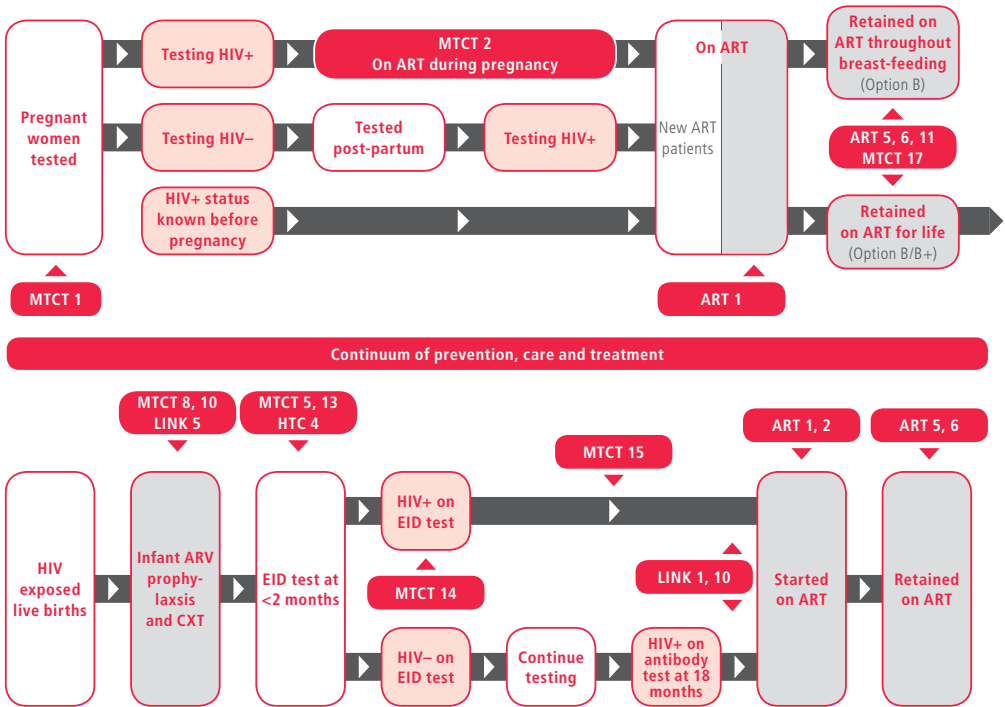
Pregnant women tested

Testing HIV+

MTCT 2
On ART during pregnancy

On ART

New ART patients

Retained on ART throughout breast-feeding
(Option B)

Testing HIV–

Tested post-partum

Testing HIV+

ART 5, 6, 11
MTCT 17

HIV+ status known before pregnancy

Retained on ART for life
(Option B/B+)

MTCT 1

ART 1

Continuum of prevention, care and treatment

MTCT 8, 10
LINK 5

MTCT 5, 13
HTC 4

ART 1, 2

ART 5, 6

MTCT 15

HIV exposed live births

Infant ARV prophylaxsis and CXT

EID test at <2 months

HIV+ on EID test

MTCT 14

LINK 1, 10

Started on ART

Retained on ART

HIV– on EID test

Continue testing

HIV+ on antibody test at 18 months